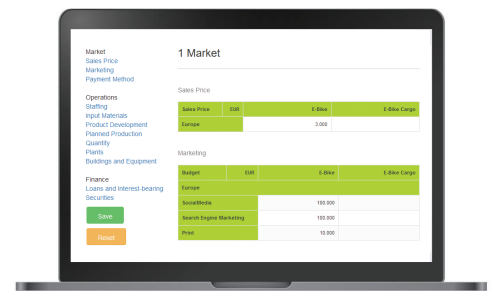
Market
Sales Price
Marketing
Payment Method

Operations
Staffing
Input Materials
Product Development
Planned Production
Quantity
Plants
Buildings and Equipment

Finance
Loans and Interest-bearing Securities

Save

Reset

1 Market

Sales Price

| Sales Price | EUR | E-Bike | E-Bike Cargo |
|---|---|---|---|
| Europe | | 3.000 | |

Marketing

| Budget | EUR | E-Bike | E-Bike Cargo |
|---|---|---|---|
| Europe | | | |
| SocialMedia | | 100.000 | |
| Search Engine Marketing | | 100.000 | |
| Print | | 10.000 | |